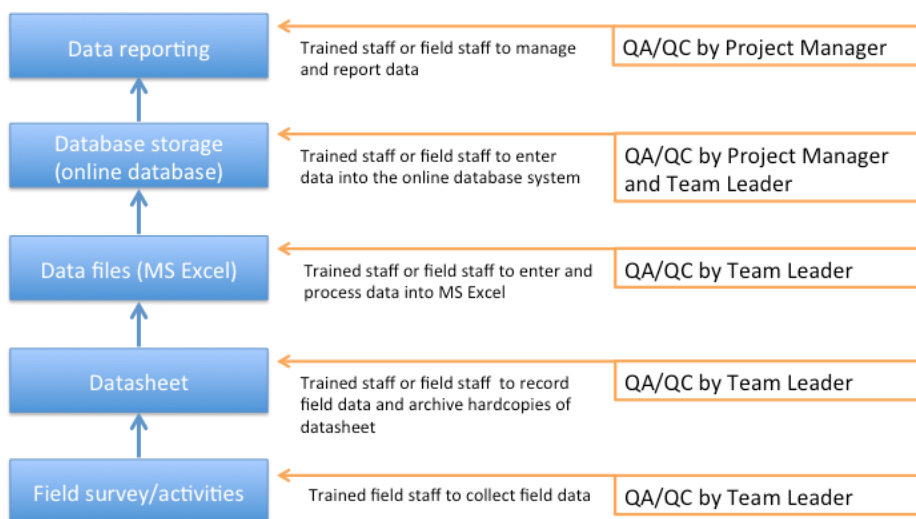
Data reporting

Trained staff or field staff to manage and report data

QA/QC by Project Manager

Database storage (online database)

Trained staff or field staff to enter data into the online database system

QA/QC by Project Manager and Team Leader

Data files (MS Excel)

Trained staff or field staff to enter and process data into MS Excel

QA/QC by Team Leader

Datasheet

Trained staff or field staff to record field data and archive hardcopies of datasheet

QA/QC by Team Leader

Field survey/activities

Trained field staff to collect field data

QA/QC by Team Leader